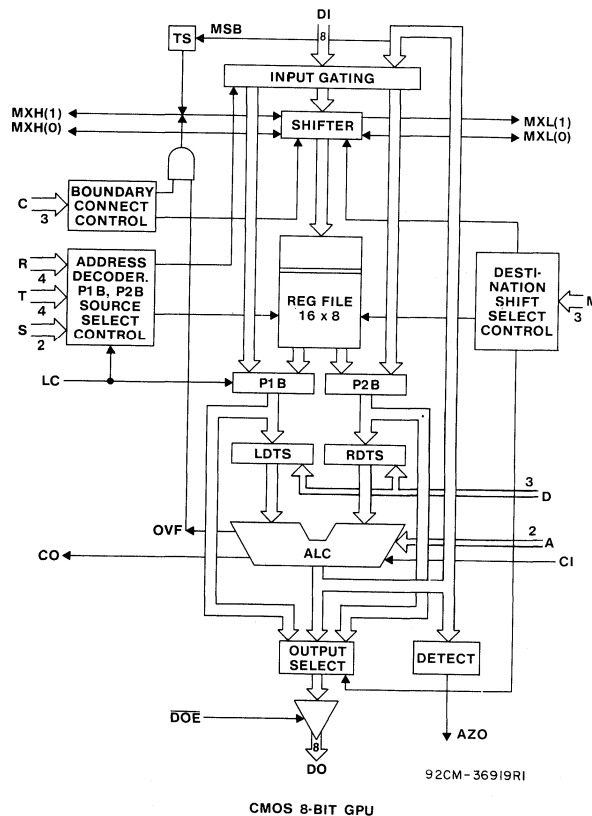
DI
8
TS
MSB
INPUT GATING
MXH(1)
MXH(0)
SHIFTER
MXL(1)
MXL(0)
C
3
BOUNDARY CONNECT CONTROL
R
4
T
4
S
2
ADDRESS DECODER. P1B, P2B SOURCE SELECT CONTROL
REG FILE 16 x 8
DESTINATION SHIFT SELECT CONTROL
M
3
LC
P1B
P2B
LDTS
RDTS
3
D
OVF
2
A
CO
ALC
CI
OUTPUT SELECT
DETECT
$\overline{DOE}$
8
DO
AZO
92CM-36919R1
CMOS 8-BIT GPU